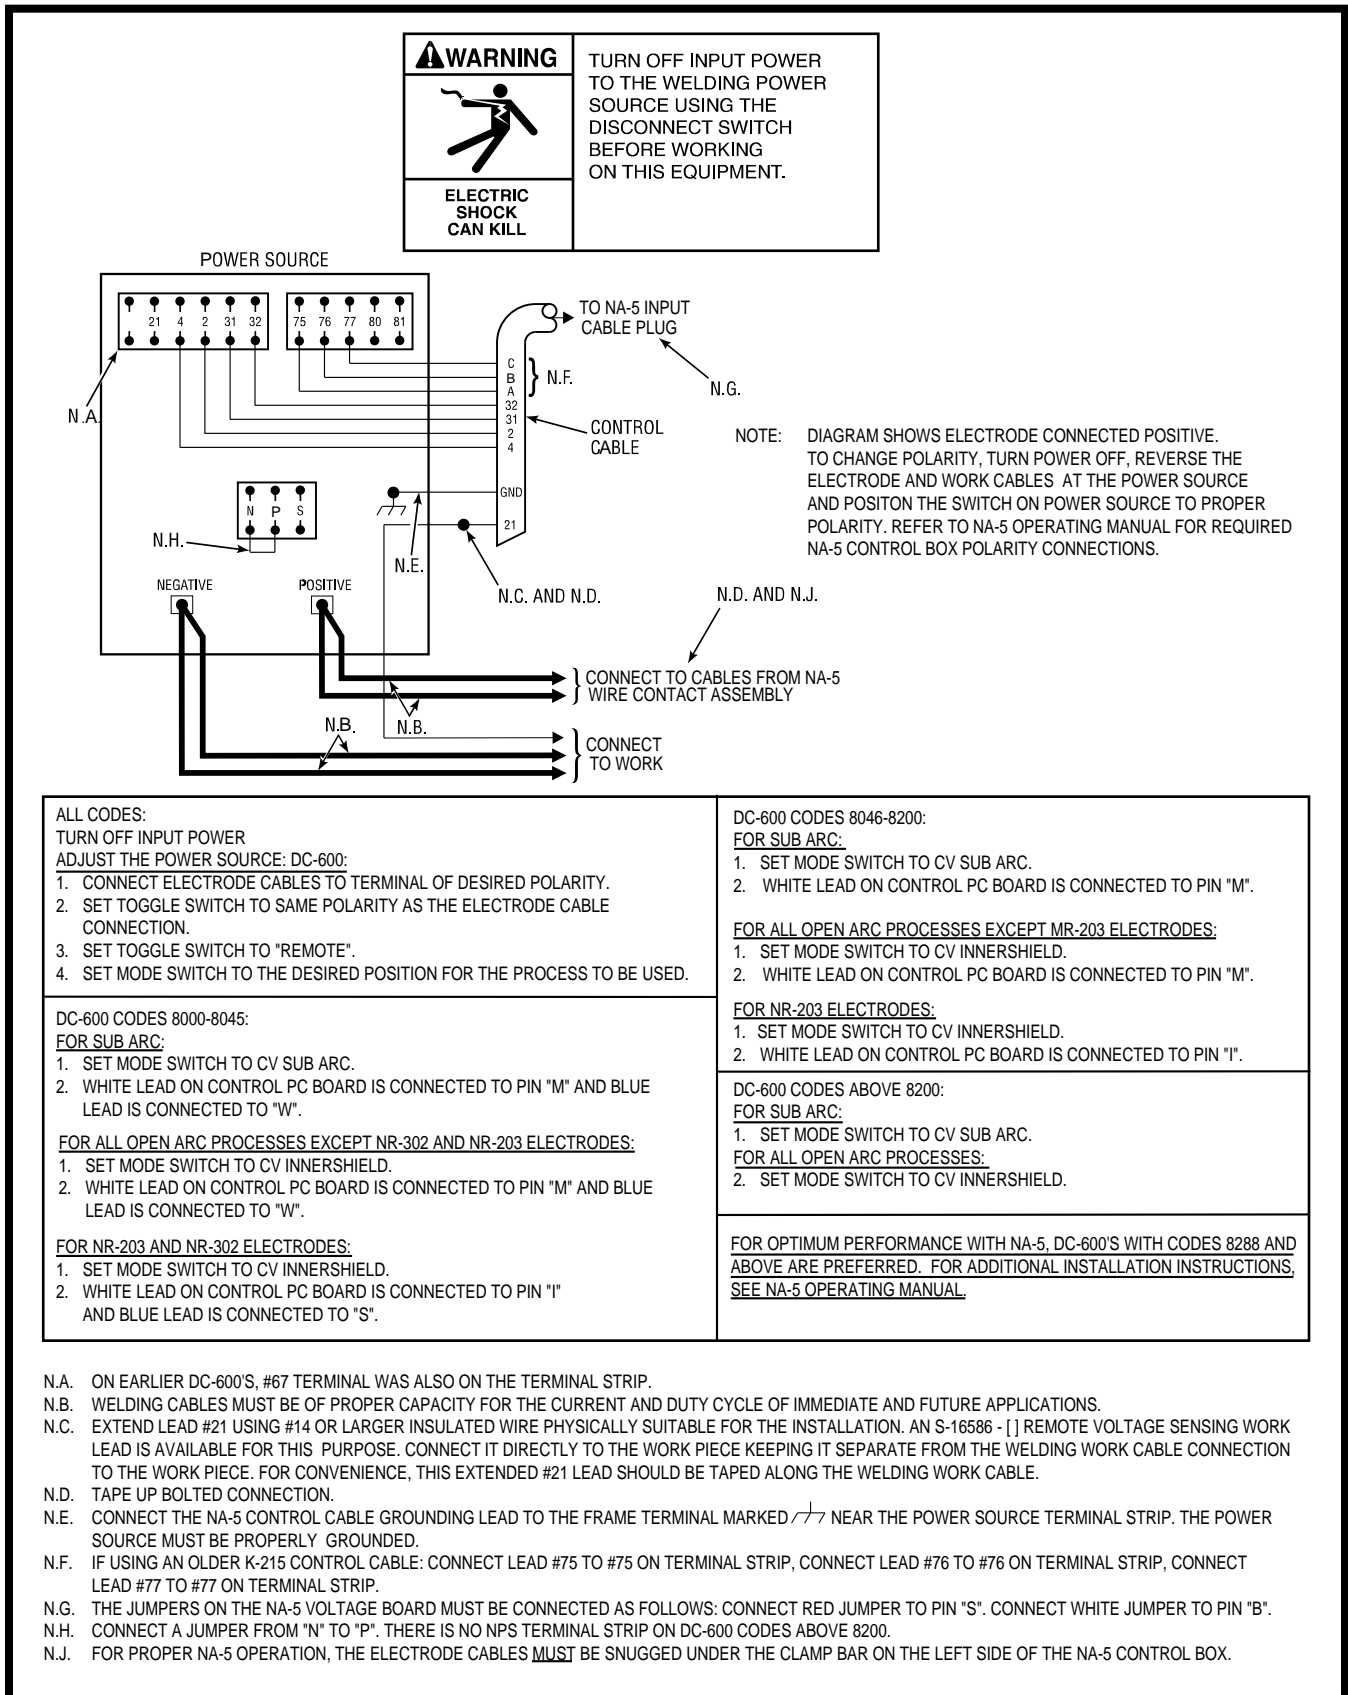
WARNING

ELECTRIC SHOCK CAN KILL

TURN OFF INPUT POWER TO THE WELDING POWER SOURCE USING THE DISCONNECT SWITCH BEFORE WORKING ON THIS EQUIPMENT.

POWER SOURCE

21 4 2 31 32

75 76 77 80 81

TO NA-5 INPUT CABLE PLUG

C
B
A
32
31
2
4

N.F.

N.G.

N.A.

CONTROL CABLE

NOTE: DIAGRAM SHOWS ELECTRODE CONNECTED POSITIVE. TO CHANGE POLARITY, TURN POWER OFF, REVERSE THE ELECTRODE AND WORK CABLES AT THE POWER SOURCE AND POSITON THE SWITCH ON POWER SOURCE TO PROPER POLARITY. REFER TO NA-5 OPERATING MANUAL FOR REQUIRED NA-5 CONTROL BOX POLARITY CONNECTIONS.

N P S

GND

21

N.H.

N.E.

NEGATIVE

POSITIVE

N.C. AND N.D.

N.D. AND N.J.

CONNECT TO CABLES FROM NA-5 WIRE CONTACT ASSEMBLY

N.B.

N.B.

CONNECT TO WORK

ALL CODES:
TURN OFF INPUT POWER
ADJUST THE POWER SOURCE: DC-600:
1. CONNECT ELECTRODE CABLES TO TERMINAL OF DESIRED POLARITY.
2. SET TOGGLE SWITCH TO SAME POLARITY AS THE ELECTRODE CABLE CONNECTION.
3. SET TOGGLE SWITCH TO "REMOTE".
4. SET MODE SWITCH TO THE DESIRED POSITION FOR THE PROCESS TO BE USED.

DC-600 CODES 8000-8045:
FOR SUB ARC:
1. SET MODE SWITCH TO CV SUB ARC.
2. WHITE LEAD ON CONTROL PC BOARD IS CONNECTED TO PIN "M" AND BLUE LEAD IS CONNECTED TO "W".

FOR ALL OPEN ARC PROCESSES EXCEPT NR-302 AND NR-203 ELECTRODES:
1. SET MODE SWITCH TO CV INNERSHIELD.
2. WHITE LEAD ON CONTROL PC BOARD IS CONNECTED TO PIN "M" AND BLUE LEAD IS CONNECTED TO "W".

FOR NR-203 AND NR-302 ELECTRODES:
1. SET MODE SWITCH TO CV INNERSHIELD.
2. WHITE LEAD ON CONTROL PC BOARD IS CONNECTED TO PIN "I" AND BLUE LEAD IS CONNECTED TO "S".

DC-600 CODES 8046-8200:
FOR SUB ARC:
1. SET MODE SWITCH TO CV SUB ARC.
2. WHITE LEAD ON CONTROL PC BOARD IS CONNECTED TO PIN "M".

FOR ALL OPEN ARC PROCESSES EXCEPT MR-203 ELECTRODES:
1. SET MODE SWITCH TO CV INNERSHIELD.
2. WHITE LEAD ON CONTROL PC BOARD IS CONNECTED TO PIN "M".

FOR NR-203 ELECTRODES:
1. SET MODE SWITCH TO CV INNERSHIELD.
2. WHITE LEAD ON CONTROL PC BOARD IS CONNECTED TO PIN "I".

DC-600 CODES ABOVE 8200:
FOR SUB ARC:
1. SET MODE SWITCH TO CV SUB ARC.
FOR ALL OPEN ARC PROCESSES:
2. SET MODE SWITCH TO CV INNERSHIELD.

FOR OPTIMUM PERFORMANCE WITH NA-5, DC-600'S WITH CODES 8288 AND ABOVE ARE PREFERRED. FOR ADDITIONAL INSTALLATION INSTRUCTIONS, SEE NA-5 OPERATING MANUAL.

N.A. ON EARLIER DC-600'S, #67 TERMINAL WAS ALSO ON THE TERMINAL STRIP.
N.B. WELDING CABLES MUST BE OF PROPER CAPACITY FOR THE CURRENT AND DUTY CYCLE OF IMMEDIATE AND FUTURE APPLICATIONS.
N.C. EXTEND LEAD #21 USING #14 OR LARGER INSULATED WIRE PHYSICALLY SUITABLE FOR THE INSTALLATION. AN S-16586 - [ ] REMOTE VOLTAGE SENSING WORK LEAD IS AVAILABLE FOR THIS PURPOSE. CONNECT IT DIRECTLY TO THE WORK PIECE KEEPING IT SEPARATE FROM THE WELDING WORK CABLE CONNECTION TO THE WORK PIECE. FOR CONVENIENCE, THIS EXTENDED #21 LEAD SHOULD BE TAPED ALONG THE WELDING WORK CABLE.
N.D. TAPE UP BOLTED CONNECTION.
N.E. CONNECT THE NA-5 CONTROL CABLE GROUNDING LEAD TO THE FRAME TERMINAL MARKED NEAR THE POWER SOURCE TERMINAL STRIP. THE POWER SOURCE MUST BE PROPERLY GROUNDED.
N.F. IF USING AN OLDER K-215 CONTROL CABLE: CONNECT LEAD #75 TO #75 ON TERMINAL STRIP, CONNECT LEAD #76 TO #76 ON TERMINAL STRIP, CONNECT LEAD #77 TO #77 ON TERMINAL STRIP.
N.G. THE JUMPERS ON THE NA-5 VOLTAGE BOARD MUST BE CONNECTED AS FOLLOWS: CONNECT RED JUMPER TO PIN "S". CONNECT WHITE JUMPER TO PIN "B".
N.H. CONNECT A JUMPER FROM "N" TO "P". THERE IS NO NPS TERMINAL STRIP ON DC-600 CODES ABOVE 8200.
N.J. FOR PROPER NA-5 OPERATION, THE ELECTRODE CABLES MUST BE SNUGGED UNDER THE CLAMP BAR ON THE LEFT SIDE OF THE NA-5 CONTROL BOX.